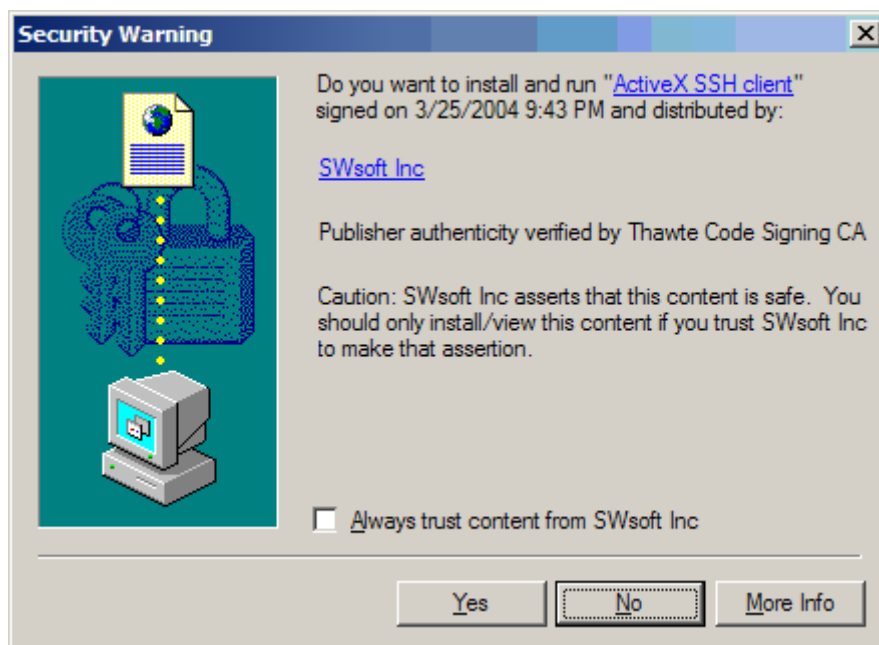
Security Warning

Do you want to install and run "ActiveX SSH client" signed on 3/25/2004 9:43 PM and distributed by:

SWsoft Inc

Publisher authenticity verified by Thawte Code Signing CA

Caution: SWsoft Inc asserts that this content is safe. You should only install/view this content if you trust SWsoft Inc to make that assertion.

Always trust content from SWsoft Inc

Yes | No | More Info